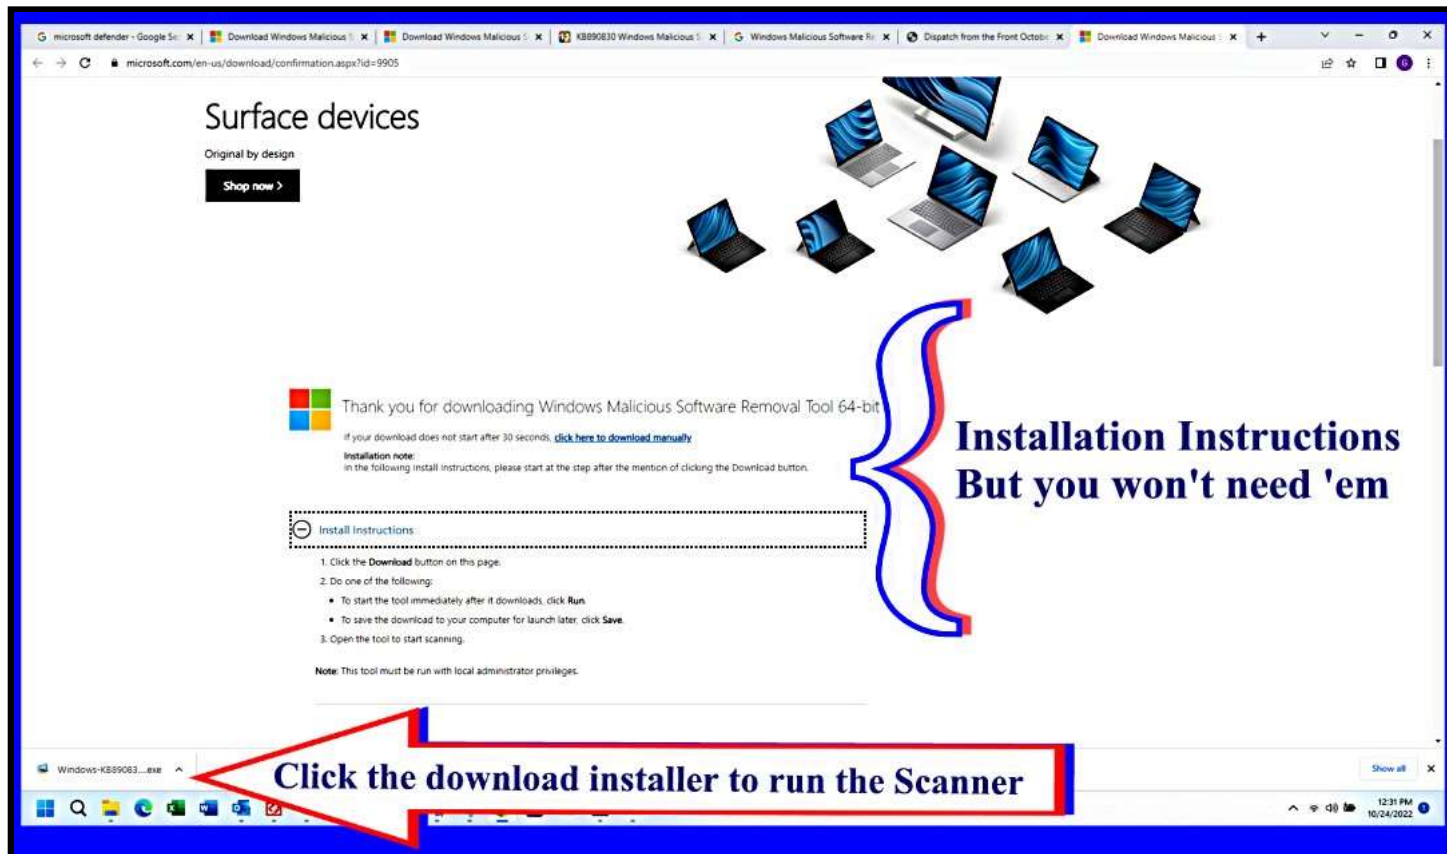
microsoft defender - Google Se ×
Download Windows Malicious ×
Download Windows Malicious ×
KB890830 Windows Malicious ×
Windows Malicious Software Re ×
Dispatch from the Front Octob ×
Download Windows Malicious ×

microsoft.com/en-us/download/confirmation.aspx?id=9905

Surface devices

Original by design

Shop now >

Thank you for downloading Windows Malicious Software Removal Tool 64-bit

If your download does not start after 30 seconds, click here to download manually

Installation note:
In the following install instructions, please start at the step after the mention of clicking the Download button.

Install Instructions

1. Click the Download button on this page.
2. Do one of the following:
• To start the tool immediately after it downloads, click Run.
• To save the download to your computer for launch later, click Save.
3. Open the tool to start scanning.

Note: This tool must be run with local administrator privileges.

Installation Instructions
But you won't need 'em

Windows-KB89083....exe

Click the download installer to run the Scanner

Show all

12:31 PM
10/24/2022